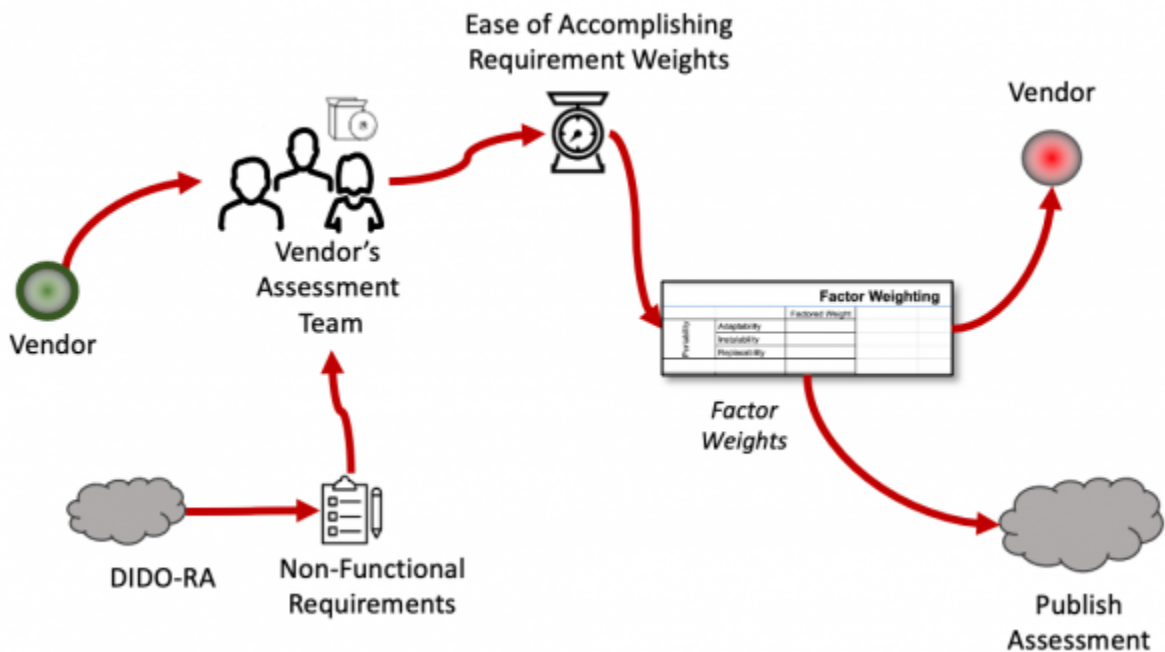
Ease of Accomplishing Requirement Weights

Vendor

Vendor's Assessment Team

Vendor

| | | Factor Weighting | | |
|---|---|---|---|---|
| | | Factored Weight | | |
| Portability | Adaptability | | | |
| | Instalability | | | |
| | Replaceability | | | |

Factor Weights

DIDO-RA

Non-Functional Requirements

Publish Assessment